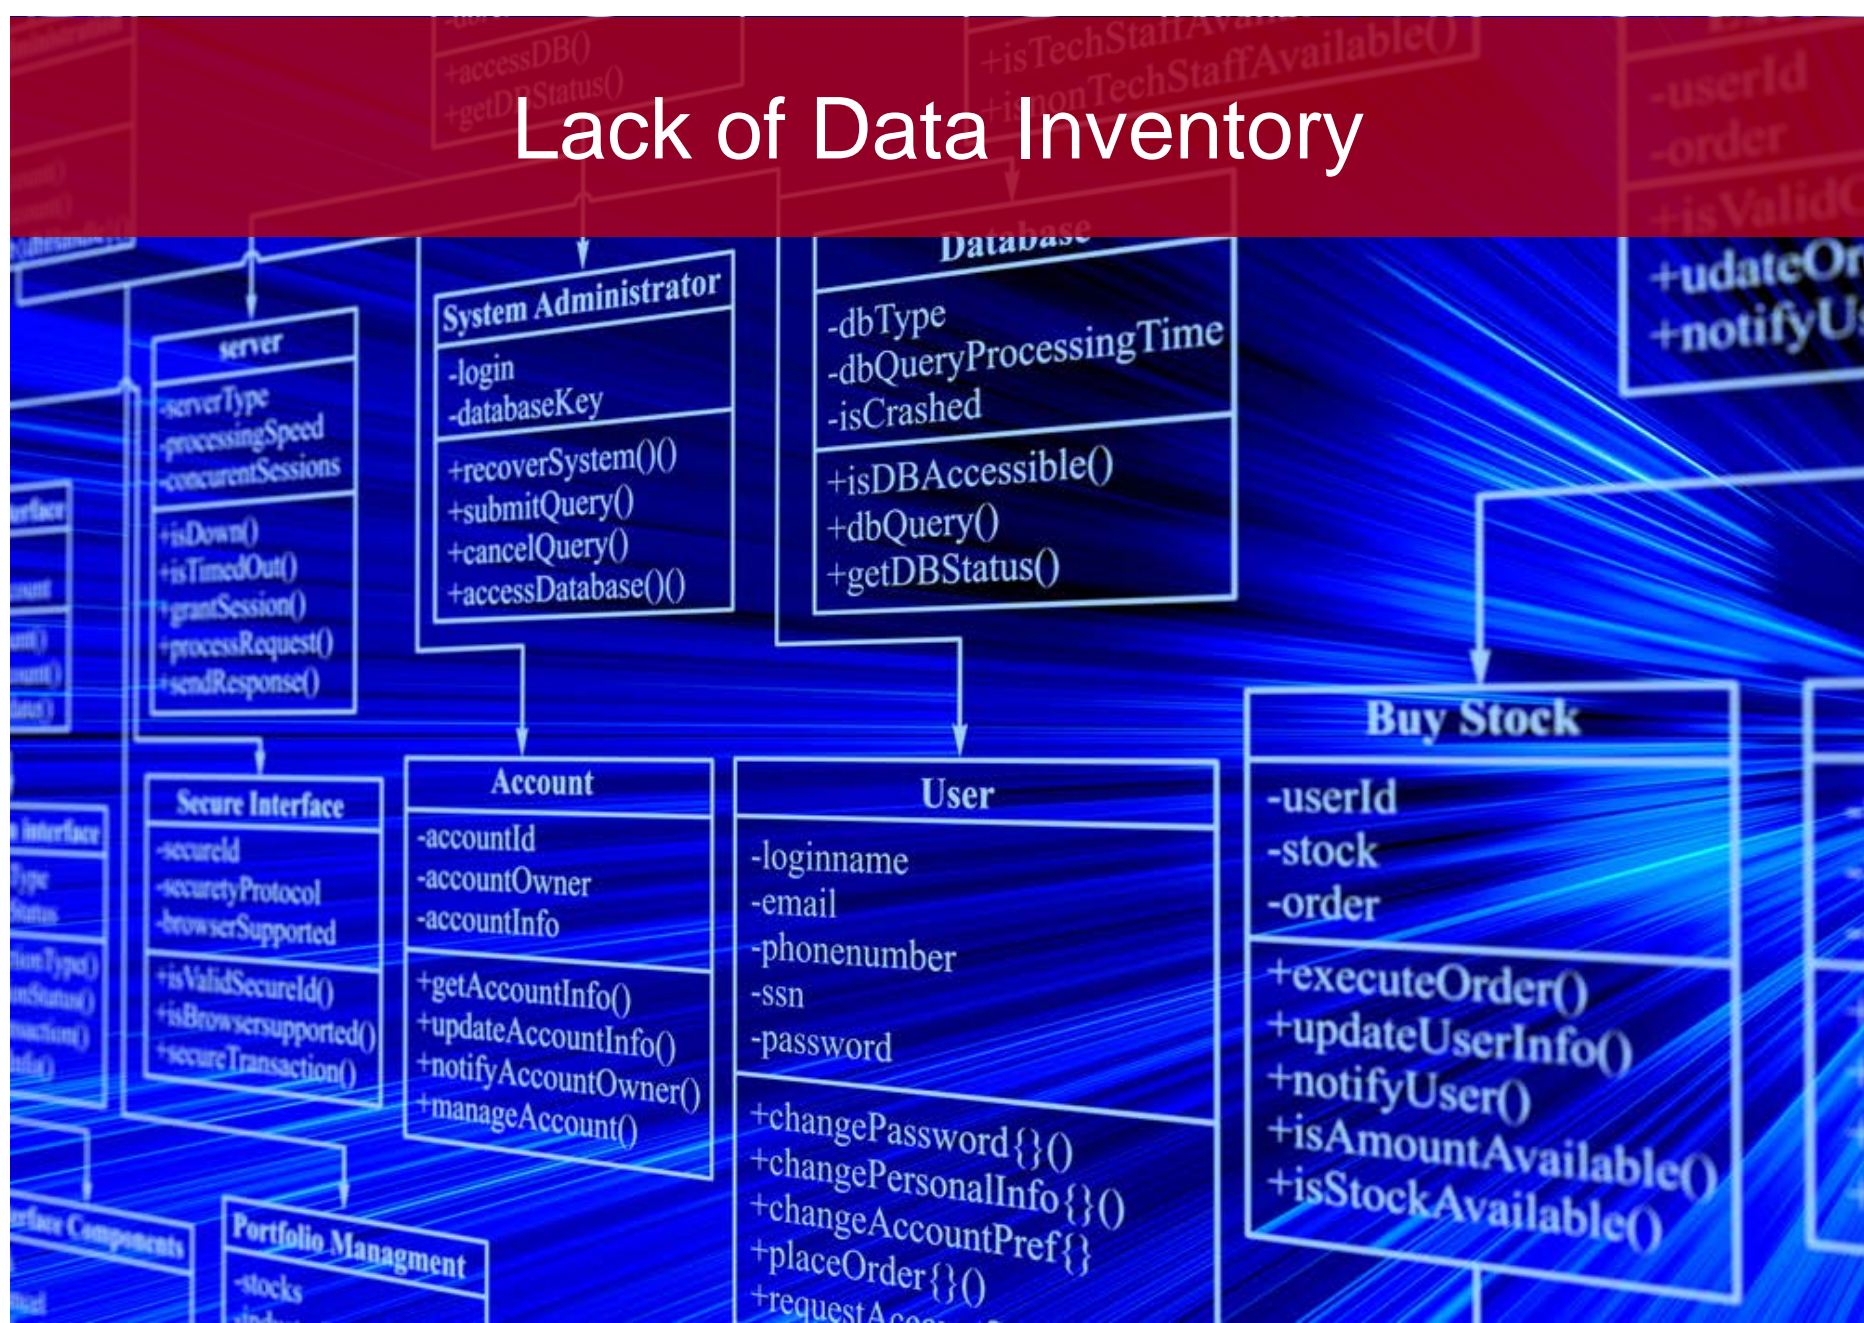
Lack of Data Inventory

+accessDB()
+getDBStatus()

+isTechStaffAvailable()
+isNonTechStaffAvailable()

-userId
-order
+isValid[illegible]
+udateOr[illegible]
+notifyU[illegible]

server
-serverType
-processingSpeed
-concurentSessions
+isDown()
+isTimedOut()
+grantSession()
+processRequest()
+sendResponse()

System Administrator
-login
-databaseKey
+recoverSystem()()
+submitQuery()
+cancelQuery()
+accessDatabase()()

Database
-dbType
-dbQueryProcessingTime
-isCrashed
+isDBAccessible()
+dbQuery()
+getDBStatus()

Secure Interface
-secureId
-securetyProtocol
-browserSupported
+isValidSecureId()
+isBrowsersupported()
+secureTransaction()

Account
-accountId
-accountOwner
-accountInfo
+getAccountInfo()
+updateAccountInfo()
+notifyAccountOwner()
+manageAccount()

User
-loginname
-email
-phonenumber
-ssn
-password
+changePassword{}()
+changePersonalInfo{}()
+changeAccountPref{}
+placeOrder{}()
+requestA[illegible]

Buy Stock
-userId
-stock
-order
+executeOrder()
+updateUserInfo()
+notifyUser()
+isAmountAvailable()
+isStockAvailable()

Portfolio Managment
-stocks

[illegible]rface Components